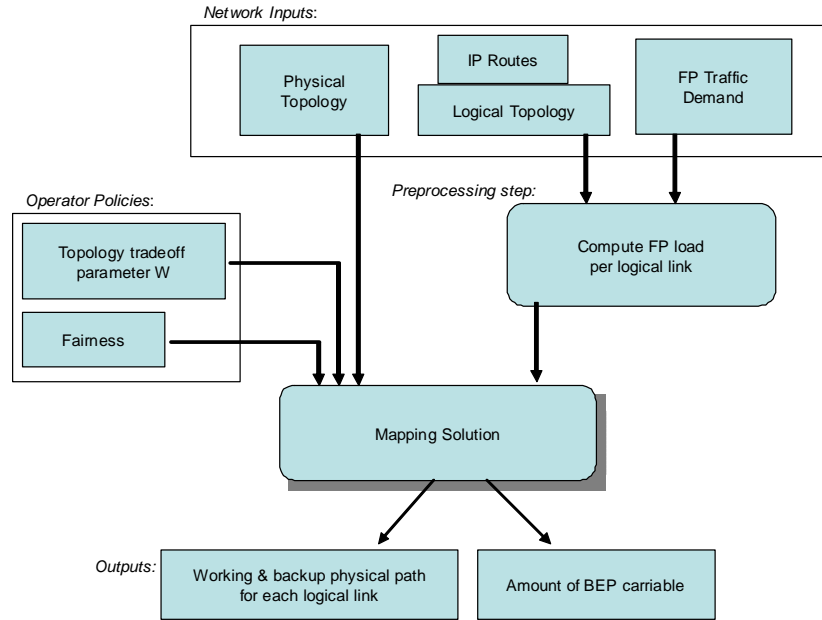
Network Inputs:

Physical Topology

IP Routes

Logical Topology

FP Traffic Demand

Operator Policies:

Topology tradeoff parameter W

Fairness

Preprocessing step:

Compute FP load per logical link

Mapping Solution

Outputs:

Working & backup physical path for each logical link

Amount of BEP carriable